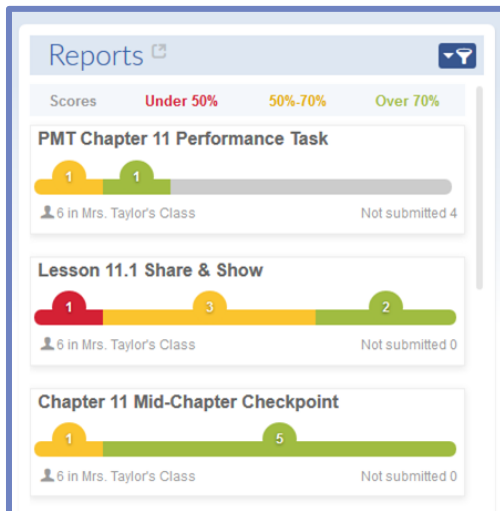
Reports

Scores Under 50% 50%-70% Over 70%

PMT Chapter 11 Performance Task

1 1

6 in Mrs. Taylor's Class Not submitted 4

Lesson 11.1 Share & Show

1 3 2

6 in Mrs. Taylor's Class Not submitted 0

Chapter 11 Mid-Chapter Checkpoint

1 5

6 in Mrs. Taylor's Class Not submitted 0